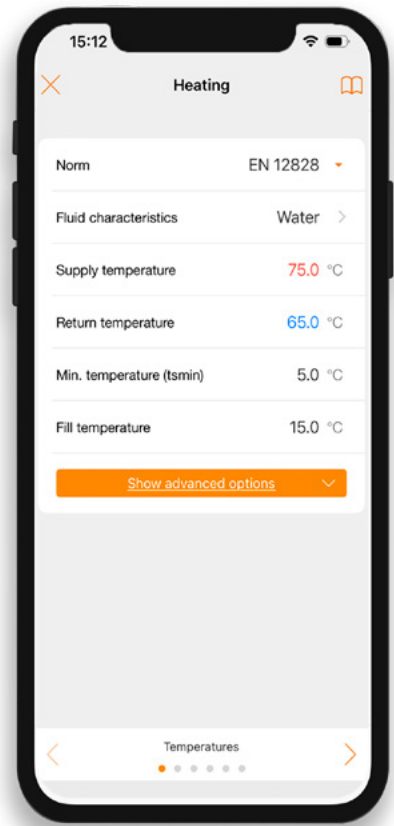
15:12

Heating

Norm EN 12828

Fluid characteristics Water

Supply temperature 75.0 °C

Return temperature 65.0 °C

Min. temperature (tsmin) 5.0 °C

Fill temperature 15.0 °C

Show advanced options

Temperatures